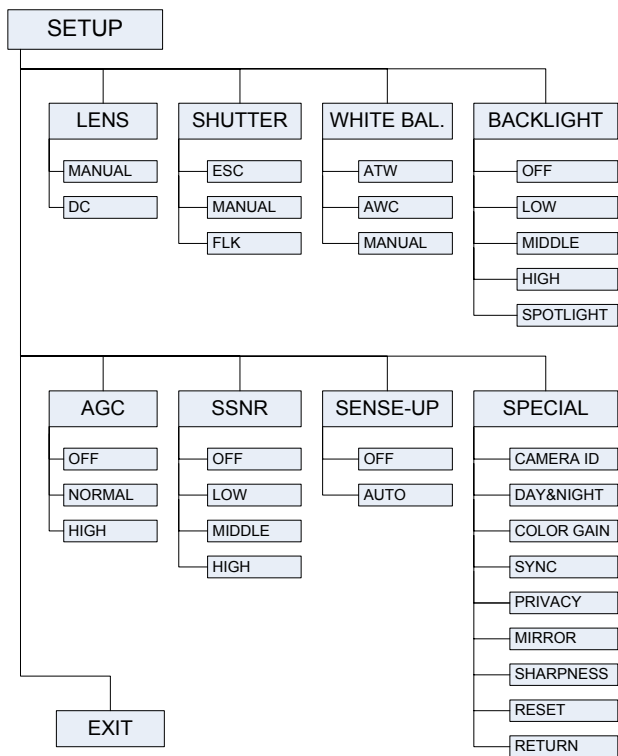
SETUP

LENS
MANUAL
DC

SHUTTER
ESC
MANUAL
FLK

WHITE BAL.
ATW
AWC
MANUAL

BACKLIGHT
OFF
LOW
MIDDLE
HIGH
SPOTLIGHT

AGC
OFF
NORMAL
HIGH

SSNR
OFF
LOW
MIDDLE
HIGH

SENSE-UP
OFF
AUTO

SPECIAL
CAMERA ID
DAY&NIGHT
COLOR GAIN
SYNC
PRIVACY
MIRROR
SHARPNESS
RESET
RETURN

EXIT